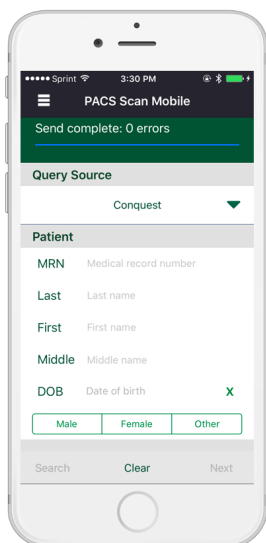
●●●●● Sprint 3:30 PM

PACS Scan Mobile

Send complete: 0 errors

Query Source

Conquest

Patient

MRN Medical record number

Last Last name

First First name

Middle Middle name

DOB Date of birth X

| Male | Female | Other |
|---|---|---|

Search Clear Next